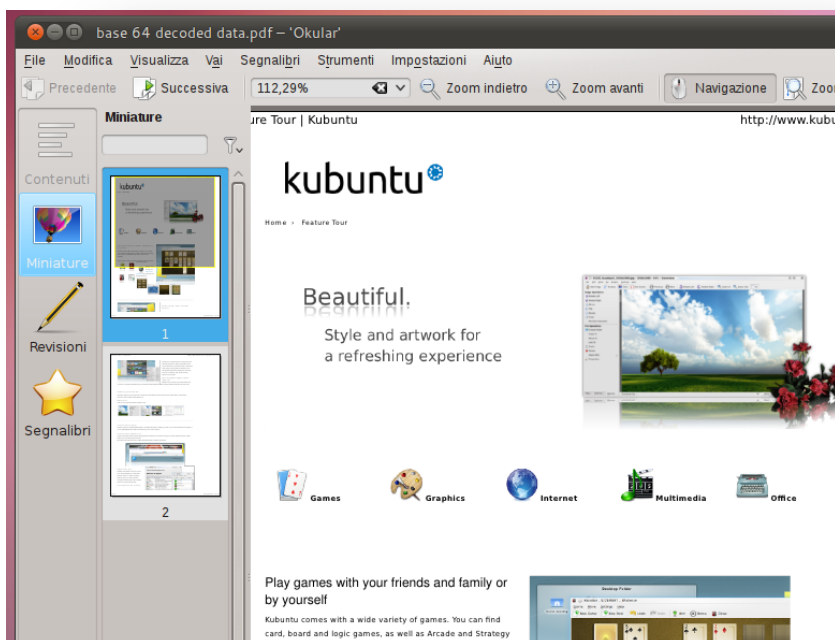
base 64 decoded data.pdf – 'Okular'

File Modifica Visualizza Vai Segnalibri Strumenti Impostazioni Aiuto

Precedente Successiva 112,29% Zoom indietro Zoom avanti Navigazione Zoo

Miniature

Contenuti

Miniature

Revisioni

Segnalibri

1

2

ure Tour | Kubuntu http://www.kubu

kubuntu

Home › Feature Tour

Beautiful.

Style and artwork for a refreshing experience

Games Graphics Internet Multimedia Office

Play games with your friends and family or by yourself

Kubuntu comes with a wide variety of games. You can find card, board and logic games, as well as Arcade and Strategy